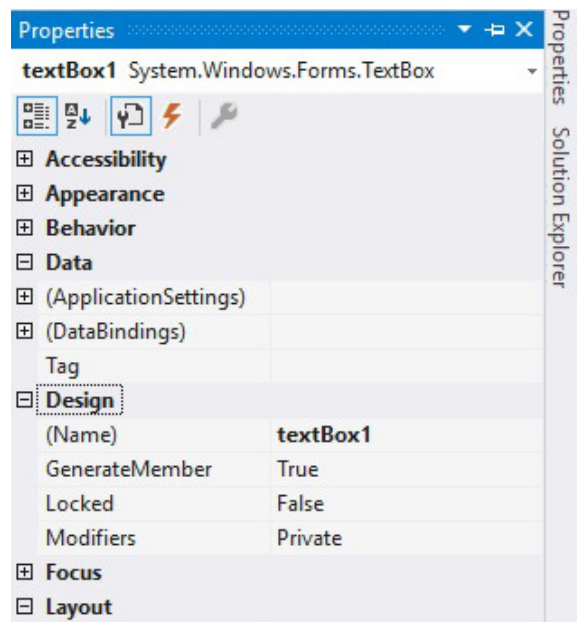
Properties

textBox1 System.Windows.Forms.TextBox

Accessibility
Appearance
Behavior
Data

| | |
|---|---|
| (ApplicationSettings) | |
| (DataBindings) | |
| Tag | |

Design

| | |
|---|---|
| (Name) | textBox1 |
| GenerateMember | True |
| Locked | False |
| Modifiers | Private |

Focus
Layout

Properties
Solution Explorer